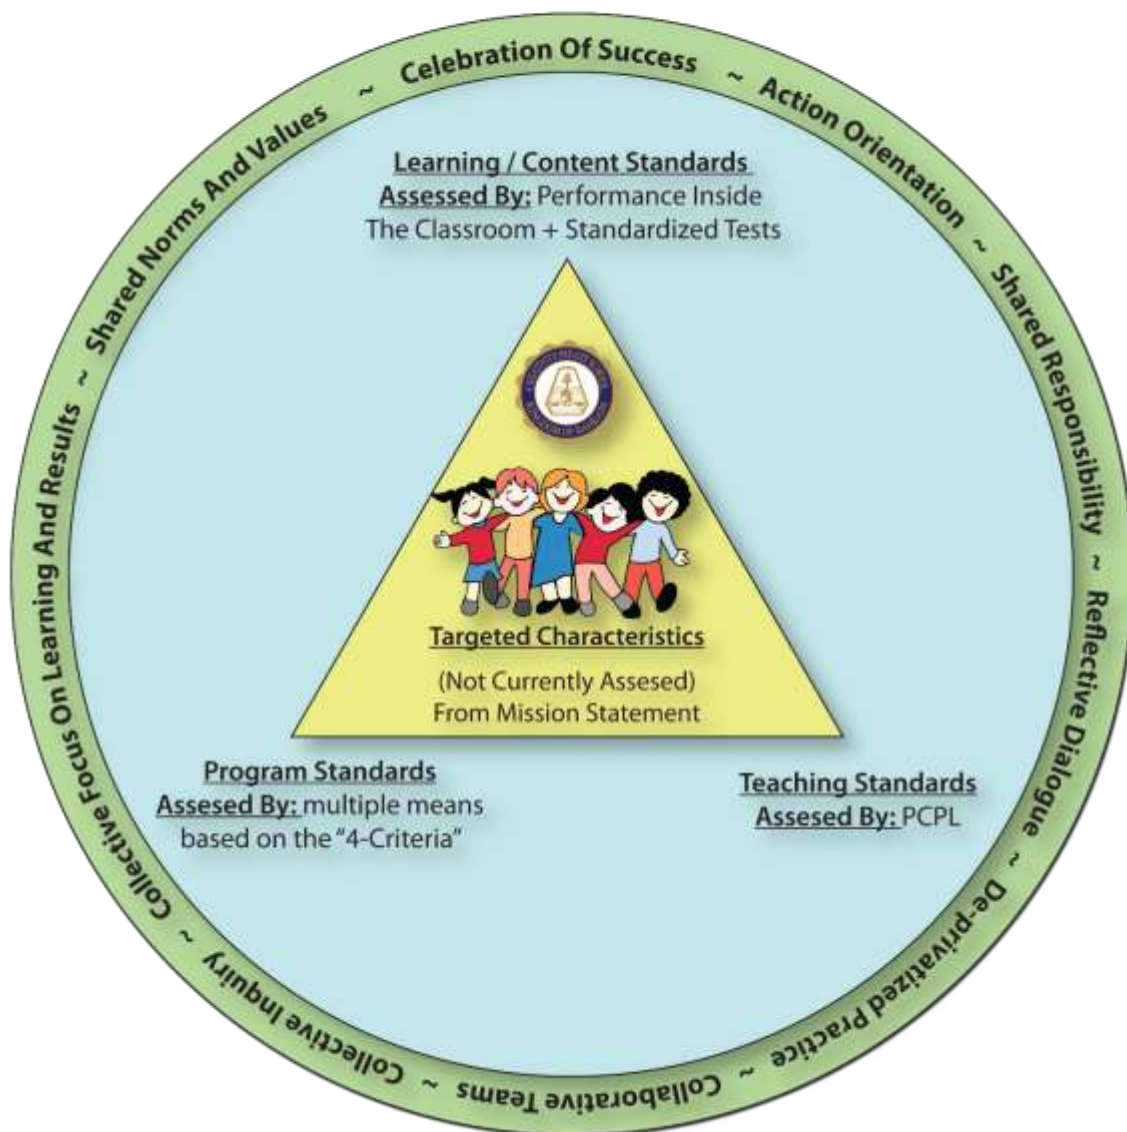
Celebration Of Success ~ Action Orientation ~ Shared Responsibility ~ Reflective Dialogue ~ De-privatized Practice ~ Collaborative Teams ~ Collective Inquiry ~ Collective Focus On Learning And Results ~ Shared Norms And Values ~

Learning / Content Standards
Assessed By: Performance Inside The Classroom + Standardized Tests

Targeted Characteristics
(Not Currently Assesed) From Mission Statement

Program Standards
Assesed By: multiple means based on the "4-Criteria"

Teaching Standards
Assesed By: PCPL